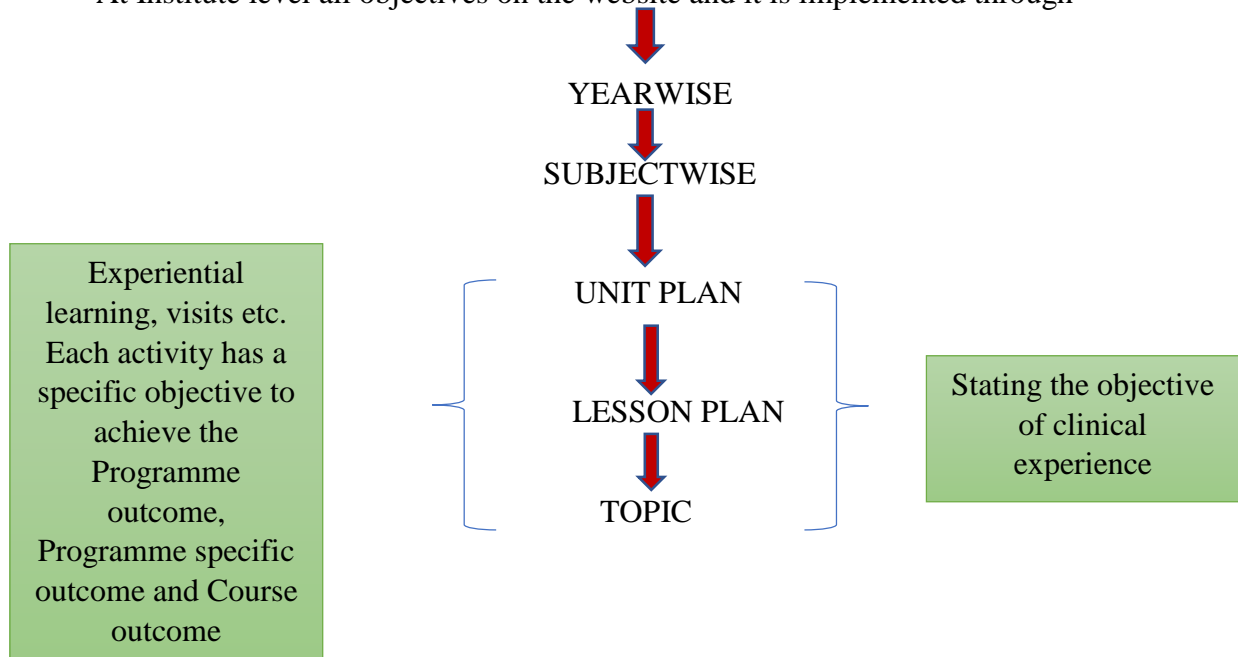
At Institute level all objectives on the website and it is implemented through

YEARWISE

SUBJECTWISE

UNIT PLAN

LESSON PLAN

TOPIC

Experiential learning, visits etc. Each activity has a specific objective to achieve the Programme outcome, Programme specific outcome and Course outcome

Stating the objective of clinical experience